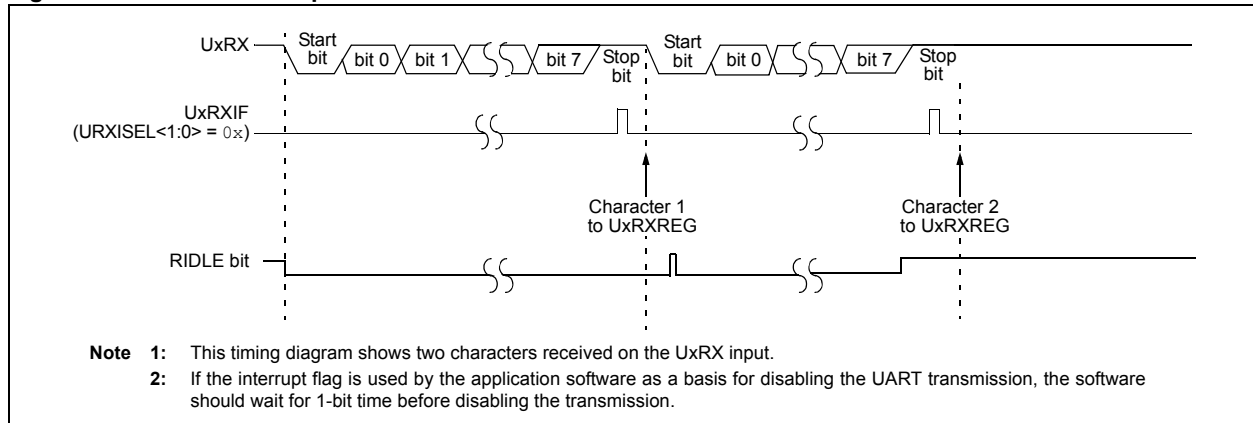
UxRX
Start bit
bit 0
bit 1
bit 7
Stop bit
Start bit
bit 0
bit 7
Stop bit

UxRXIF (URXISEL<1:0> = 0x)

Character 1 to UxRXREG

Character 2 to UxRXREG

RIDLE bit

Note 1: This timing diagram shows two characters received on the UxRX input.

2: If the interrupt flag is used by the application software as a basis for disabling the UART transmission, the software should wait for 1-bit time before disabling the transmission.